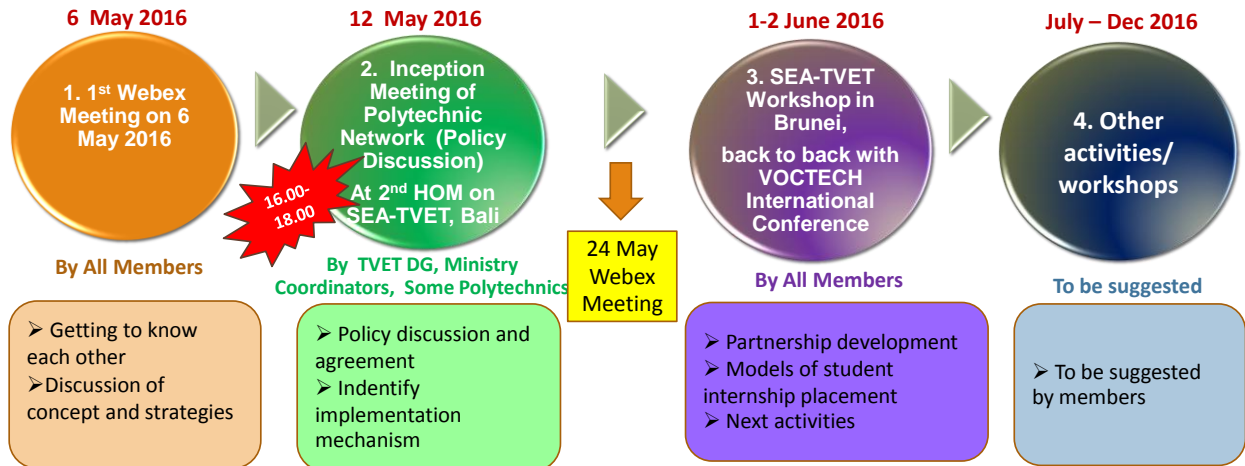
6 May 2016

1. 1$^{st}$ Webex Meeting on 6 May 2016

By All Members

➢ Getting to know each other
➢Discussion of concept and strategies

12 May 2016

2. Inception Meeting of Polytechnic Network (Policy Discussion)

At 2$^{nd}$ HOM on SEA-TVET, Bali

16.00-18.00

By TVET DG, Ministry Coordinators, Some Polytechnics

➢ Policy discussion and agreement
➢ Indentify implementation mechanism

24 May Webex Meeting

1-2 June 2016

3. SEA-TVET Workshop in Brunei,

back to back with VOCTECH International Conference

By All Members

➢ Partnership development
➢ Models of student internship placement
➢ Next activities

July – Dec 2016

4. Other activities/ workshops

To be suggested

➢ To be suggested by members